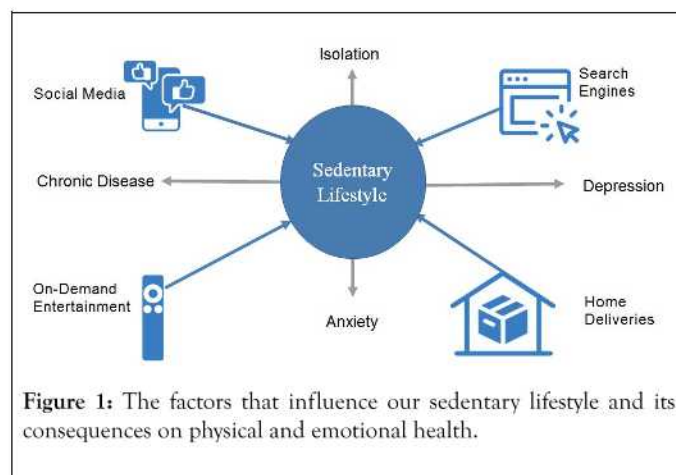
Isolation

Social Media

Search Engines

Sedentary Lifestyle

Chronic Disease

Depression

On-Demand Entertainment

Anxiety

Home Deliveries

**Figure 1:** The factors that influence our sedentary lifestyle and its consequences on physical and emotional health.